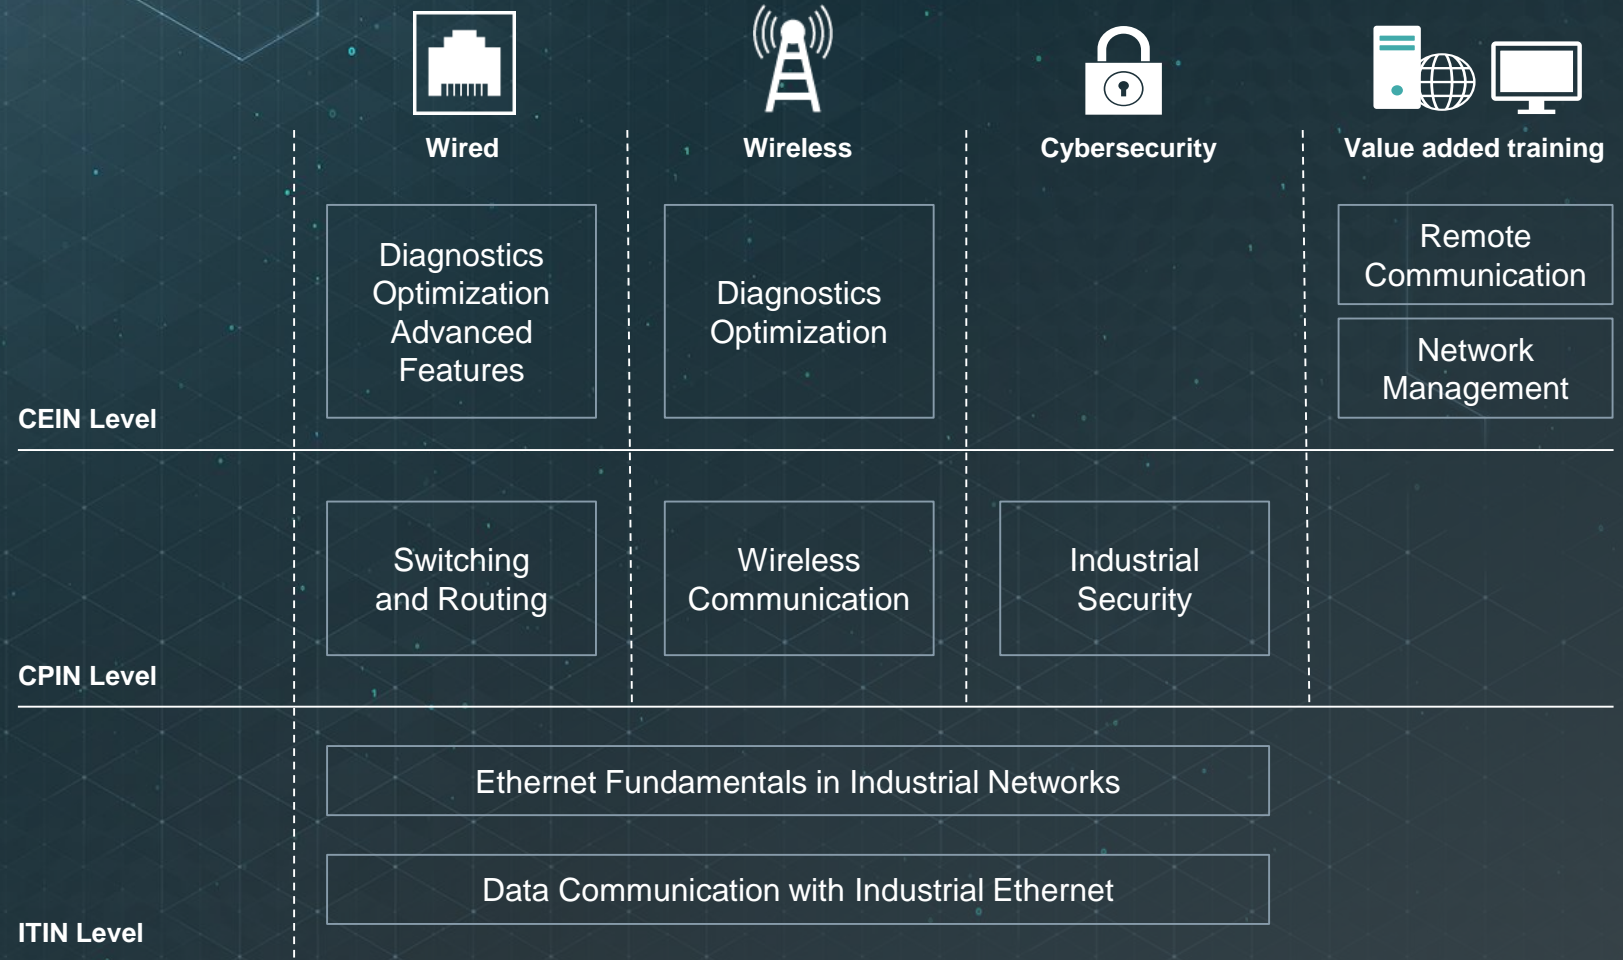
Wired

Wireless

Cybersecurity

Value added training

Diagnostics Optimization Advanced Features

Diagnostics Optimization

Remote Communication

Network Management

CEIN Level

Switching and Routing

Wireless Communication

Industrial Security

CPIN Level

Ethernet Fundamentals in Industrial Networks

Data Communication with Industrial Ethernet

ITIN Level